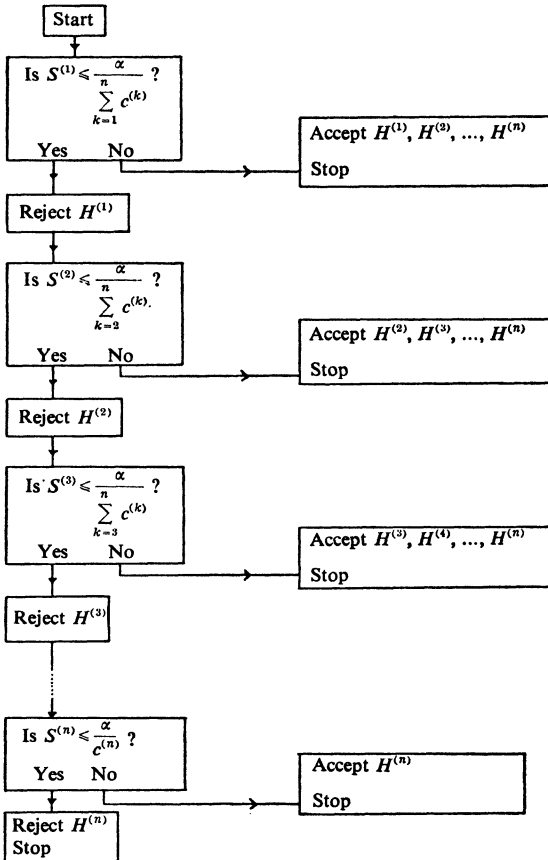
Start

Is $S^{(1)} \leqslant \frac{\alpha}{\sum_{k=1}^{n} c^{(k)}}$ ?

Yes No

Accept $H^{(1)}, H^{(2)}, ..., H^{(n)}$

Stop

Reject $H^{(1)}$

Is $S^{(2)} \leqslant \frac{\alpha}{\sum_{k=2}^{n} c^{(k)}}$ ?

Yes No

Accept $H^{(2)}, H^{(3)}, ..., H^{(n)}$

Stop

Reject $H^{(2)}$

Is $S^{(3)} \leqslant \frac{\alpha}{\sum_{k=3}^{n} c^{(k)}}$ ?

Yes No

Accept $H^{(3)}, H^{(4)}, ..., H^{(n)}$

Stop

Reject $H^{(3)}$

Is $S^{(n)} \leqslant \frac{\alpha}{c^{(n)}}$ ?

Yes No

Accept $H^{(n)}$

Stop

Reject $H^{(n)}$
Stop